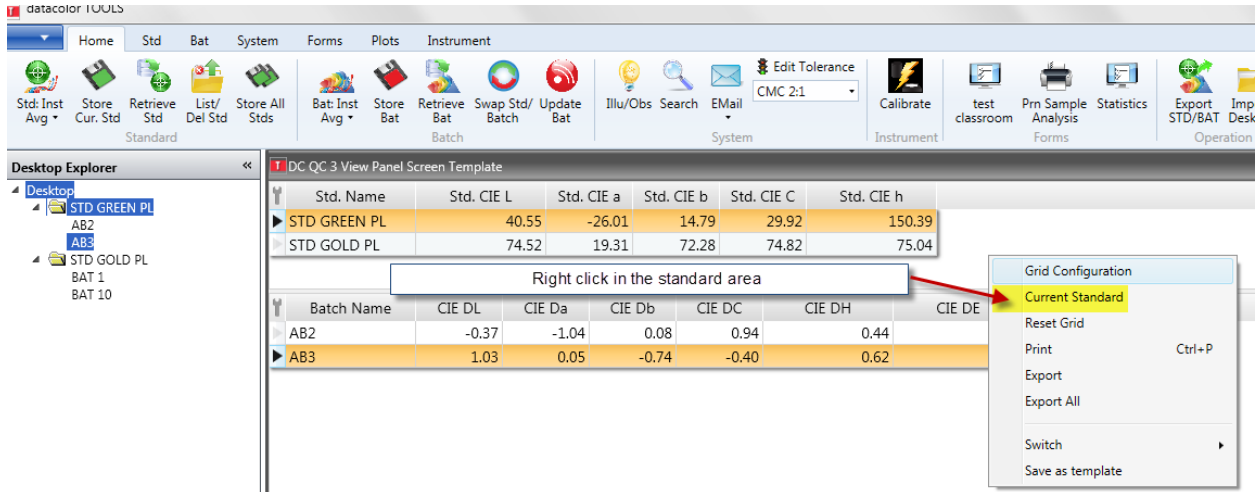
datacolor TOOLS

Home Std Bat System Forms Plots Instrument

Std: Inst Avg Store Cur. Std Retrieve Std List/ Del Std Store All Stds
Standard

Bat: Inst Avg Store Bat Retrieve Bat Swap Std/ Batch Update Bat
Batch

Illu/Obs Search EMail Edit Tolerance CMC 2:1
System

Calibrate
Instrument

test classroom Prn Sample Analysis Statistics
Forms

Export STD/BAT Imp Desk
Operation

Desktop Explorer «
Desktop
STD GREEN PL
AB2
AB3
STD GOLD PL
BAT 1
BAT 10

DC QC 3 View Panel Screen Template

| Std. Name | Std. CIE L | Std. CIE a | Std. CIE b | Std. CIE C | Std. CIE h |
|---|---|---|---|---|---|
| STD GREEN PL | 40.55 | -26.01 | 14.79 | 29.92 | 150.39 |
| STD GOLD PL | 74.52 | 19.31 | 72.28 | 74.82 | 75.04 |

Right click in the standard area

| Batch Name | CIE DL | CIE Da | CIE Db | CIE DC | CIE DH | CIE DE |
|---|---|---|---|---|---|---|
| AB2 | -0.37 | -1.04 | 0.08 | 0.94 | 0.44 | |
| AB3 | 1.03 | 0.05 | -0.74 | -0.40 | 0.62 | |

Grid Configuration
Current Standard
Reset Grid
Print Ctrl+P
Export
Export All
Switch
Save as template